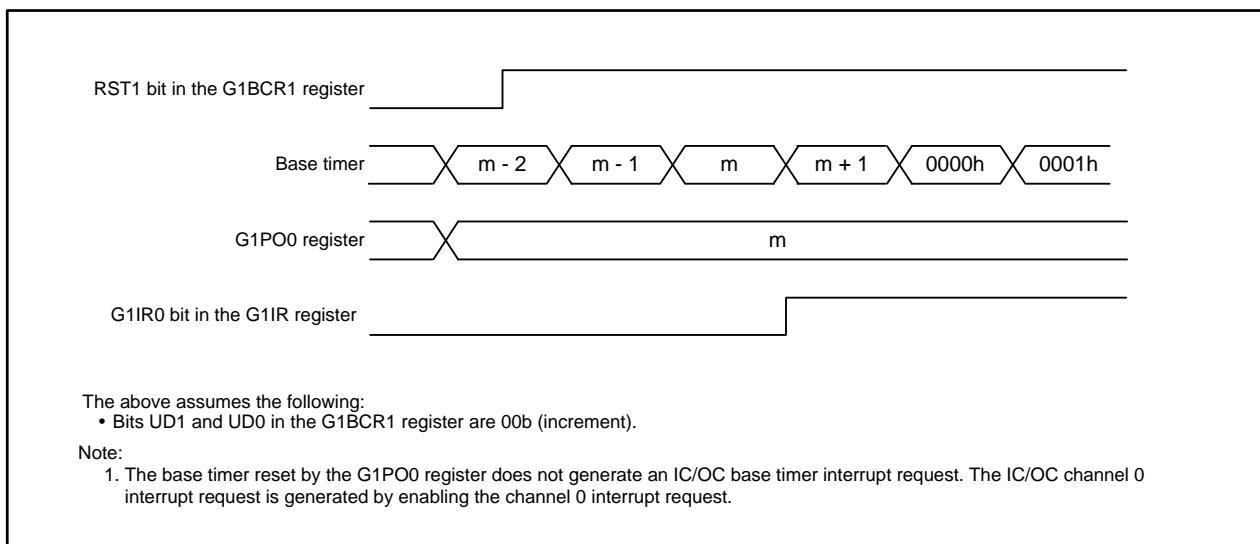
RST1 bit in the G1BCR1 register

Base timer

m - 2

m - 1

m

m + 1

0000h

0001h

G1PO0 register

m

G1IR0 bit in the G1IR register

The above assumes the following:
• Bits UD1 and UD0 in the G1BCR1 register are 00b (increment).

Note:
1. The base timer reset by the G1PO0 register does not generate an IC/OC base timer interrupt request. The IC/OC channel 0 interrupt request is generated by enabling the channel 0 interrupt request.